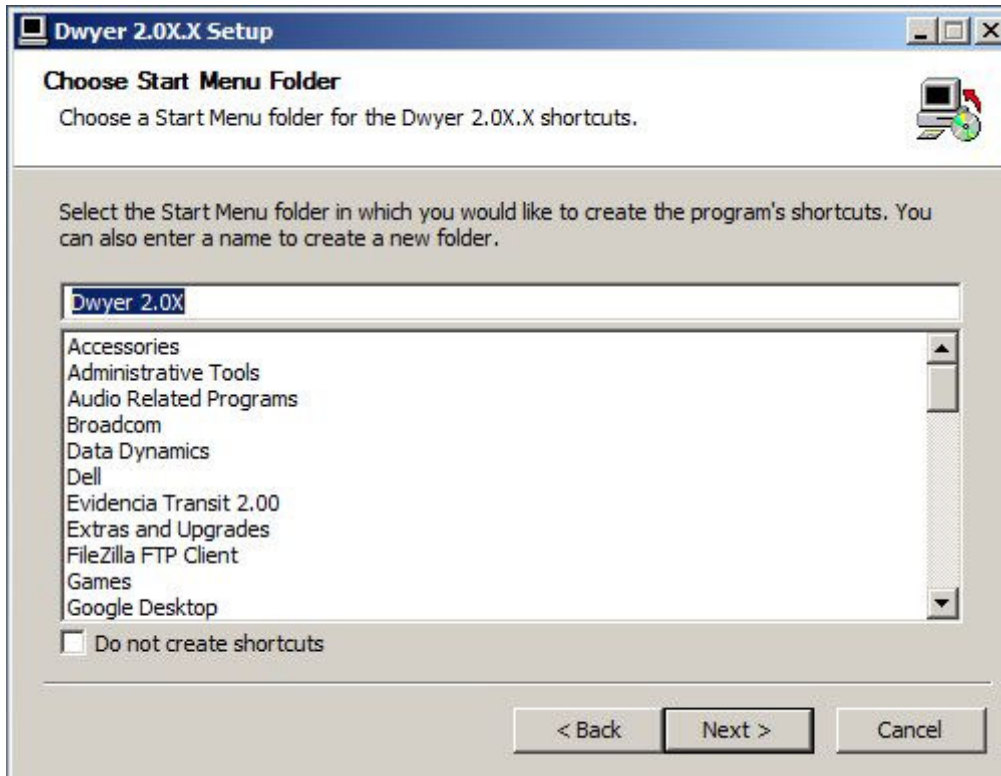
Dwyer 2.0X.X Setup

Choose Start Menu Folder
Choose a Start Menu folder for the Dwyer 2.0X.X shortcuts.

Select the Start Menu folder in which you would like to create the program's shortcuts. You can also enter a name to create a new folder.

Dwyer 2.0X

Accessories
Administrative Tools
Audio Related Programs
Broadcom
Data Dynamics
Dell
Evidencia Transit 2.00
Extras and Upgrades
FileZilla FTP Client
Games
Google Desktop

Do not create shortcuts

< Back
Next >
Cancel